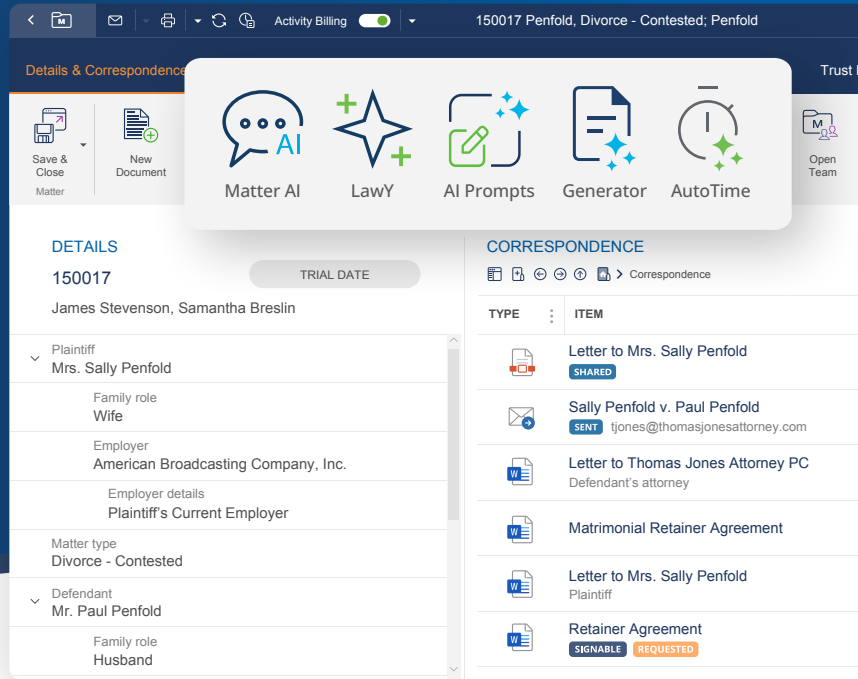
Activity Billing

150017 Penfold, Divorce - Contested; Penfold

Details & Correspondence

Trust I

Save & Close

Matter

New Document

Matter AI

LawY

AI Prompts

Generator

AutoTime

Open Team

DETAILS

150017

TRIAL DATE

James Stevenson, Samantha Breslin

Plaintiff
Mrs. Sally Penfold

Family role
Wife

Employer
American Broadcasting Company, Inc.

Employer details
Plaintiff's Current Employer

Matter type
Divorce - Contested

Defendant
Mr. Paul Penfold

Family role
Husband

CORRESPONDENCE

> Correspondence

| TYPE | ITEM |
|---|---|
| | Letter to Mrs. Sally Penfold SHARED |
| | Sally Penfold v. Paul Penfold SENT tjones@thomasjonesattorney.com |
| | Letter to Thomas Jones Attorney PC Defendant's attorney |
| | Matrimonial Retainer Agreement |
| | Letter to Mrs. Sally Penfold Plaintiff |
| | Retainer Agreement SIGNABLE REQUESTED |